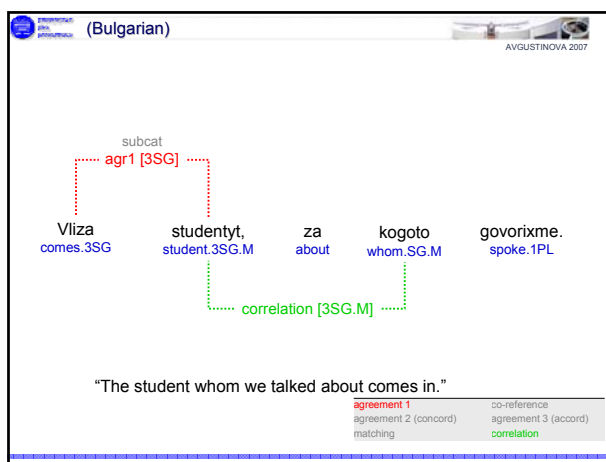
(Bulgarian)

AVGUSTINOVA 2007

subcat

agr1 [3SG]

Vliza
comes.3SG

studentyt,
student.3SG.M

za
about

kogoto
whom.SG.M

govorixme.
spoke.1PL

correlation [3SG.M]

“The student whom we talked about comes in.”

| agreement 1 | co-reference |
|---|---|
| agreement 2 (concord) | agreement 3 (accord) |
| matching | correlation |